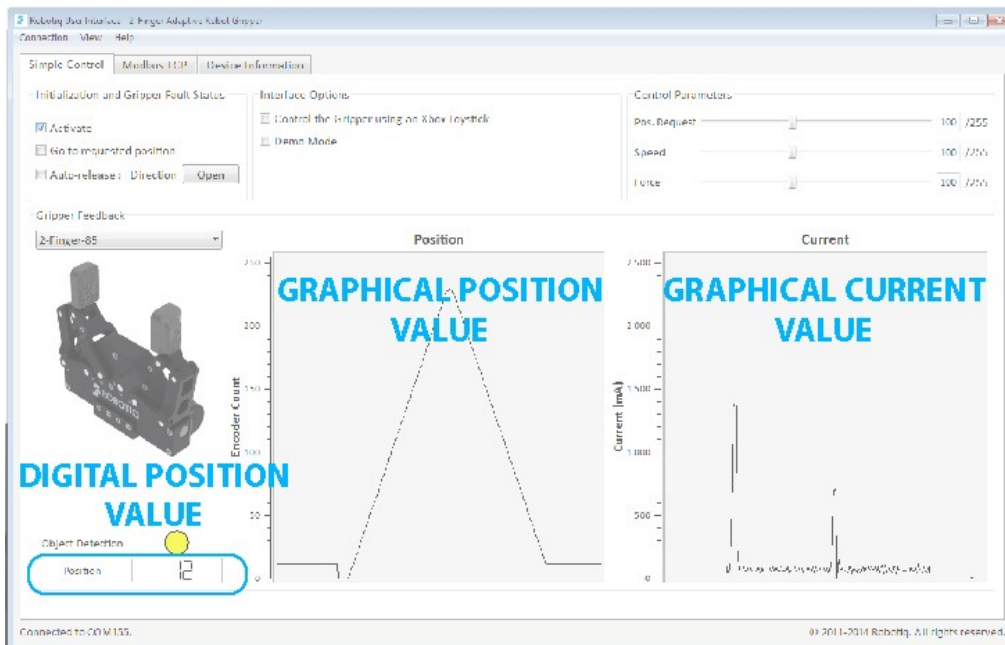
Robotiq User Interface - 2-Finger Adaptive Robot Gripper
Connection View Help
Simple Control | Modbus TCP | Device Information

Initialization and Gripper Fault Status
Activate
Go to requested position
Auto-release : Direction Open

Interface Options
Control the Gripper using an Xbox Joystick
Demo Mode

Control Parameters
Pos. Request 100 /255
Speed 100 /255
Force 100 /255

Gripper Feedback
2-Finger-85

Position
Encoder Count
250
200
150
100
50
0

GRAPHICAL POSITION VALUE

Current
Current (mA)
2 500
2 000
1 500
1 000
500
0

GRAPHICAL CURRENT VALUE

DIGITAL POSITION VALUE

Object Detection
Position 12

Connected to COM 155.
© 2011-2014 Robotiq. All rights reserved.